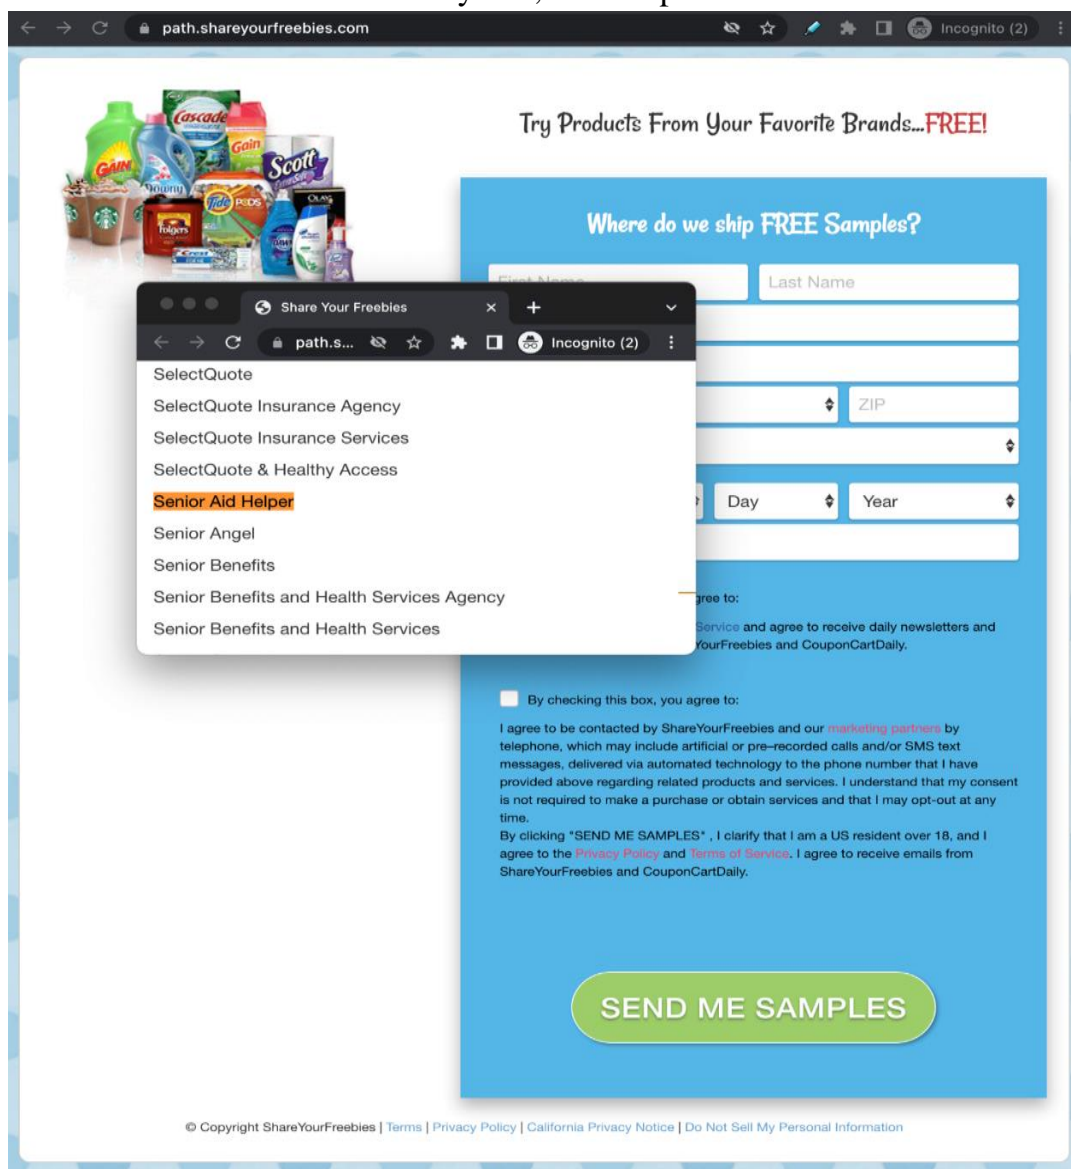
path.shareyourfreebies.com

Incognito (2)

Try Products From Your Favorite Brands...FREE!

Where do we ship FREE Samples?

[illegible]

Last Name

ZIP

Day

Year

Share Your Freebies

path.s...

Incognito (2)

SelectQuote

SelectQuote Insurance Agency

SelectQuote Insurance Services

SelectQuote & Healthy Access

Senior Aid Helper

Senior Angel

Senior Benefits

Senior Benefits and Health Services Agency

Senior Benefits and Health Services

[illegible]gree to:

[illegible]Service and agree to receive daily newsletters and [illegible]YourFreebies and CouponCartDaily.

By checking this box, you agree to:

I agree to be contacted by ShareYourFreebies and our marketing partners by telephone, which may include artificial or pre-recorded calls and/or SMS text messages, delivered via automated technology to the phone number that I have provided above regarding related products and services. I understand that my consent is not required to make a purchase or obtain services and that I may opt-out at any time.

By clicking "SEND ME SAMPLES" , I clarify that I am a US resident over 18, and I agree to the Privacy Policy and Terms of Service. I agree to receive emails from ShareYourFreebies and CouponCartDaily.

SEND ME SAMPLES

© Copyright ShareYourFreebies | Terms | Privacy Policy | California Privacy Notice | Do Not Sell My Personal Information